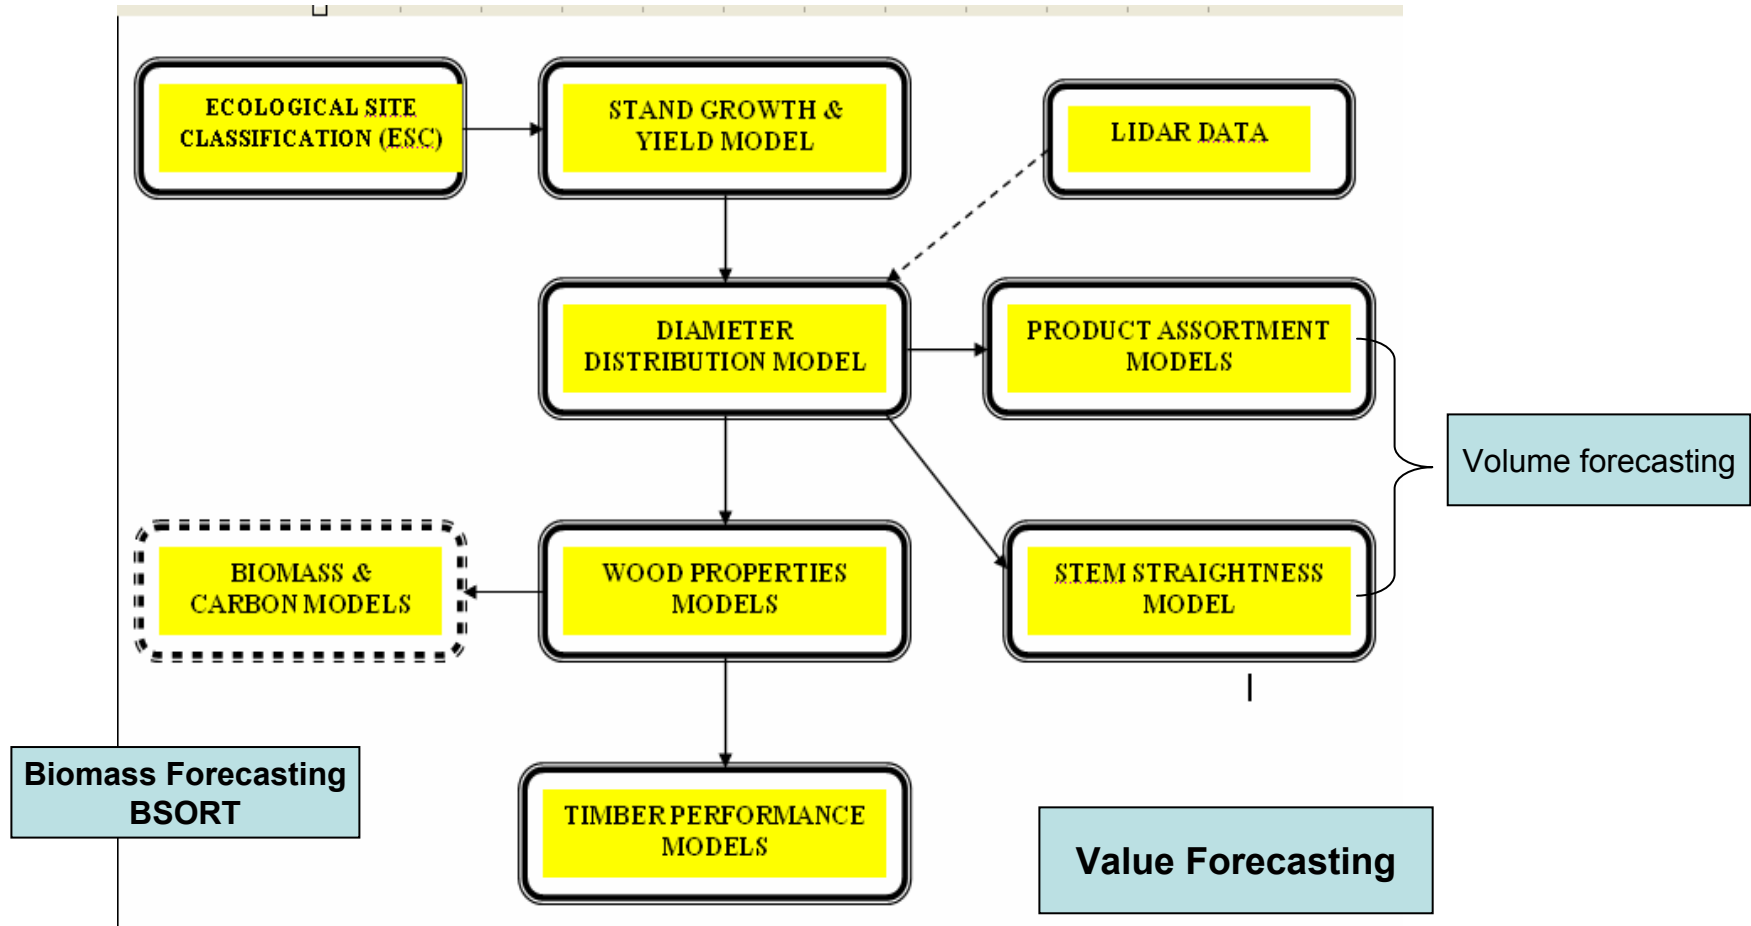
ECOLOGICAL SITE CLASSIFICATION (ESC)

STAND GROWTH & YIELD MODEL

LIDAR DATA

DIAMETER DISTRIBUTION MODEL

PRODUCT ASSORTMENT MODELS

Volume forecasting

BIOMASS & CARBON MODELS

WOOD PROPERTIES MODELS

STEM STRAIGHTNESS MODEL

Biomass Forecasting BSORT

TIMBER PERFORMANCE MODELS

Value Forecasting